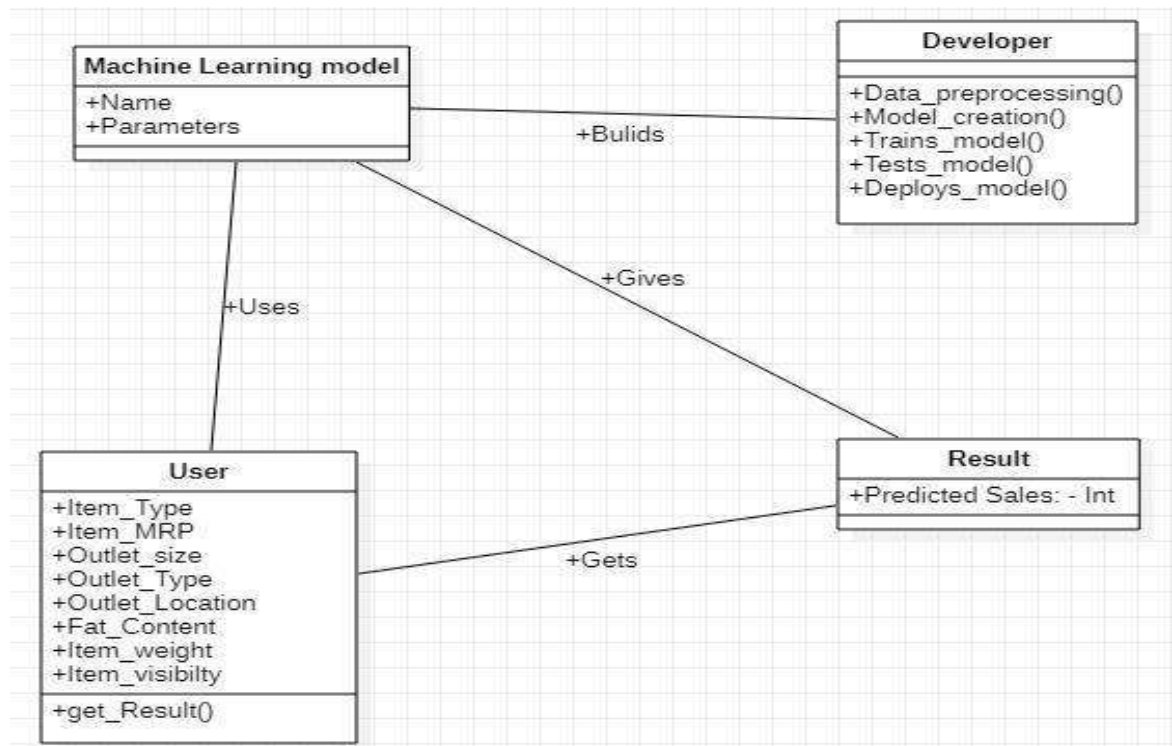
Machine Learning model
+Name
+Parameters

Developer
+Data_preprocessing()
+Model_creation()
+Trains_model()
+Tests_model()
+Deploys_model()

+Bulids

+Gives

+Uses

User
+Item_Type
+Item_MRP
+Outlet_size
+Outlet_Type
+Outlet_Location
+Fat_Content
+Item_weight
+Item_visibilty
+get_Result()

Result
+Predicted Sales: - Int

+Gets